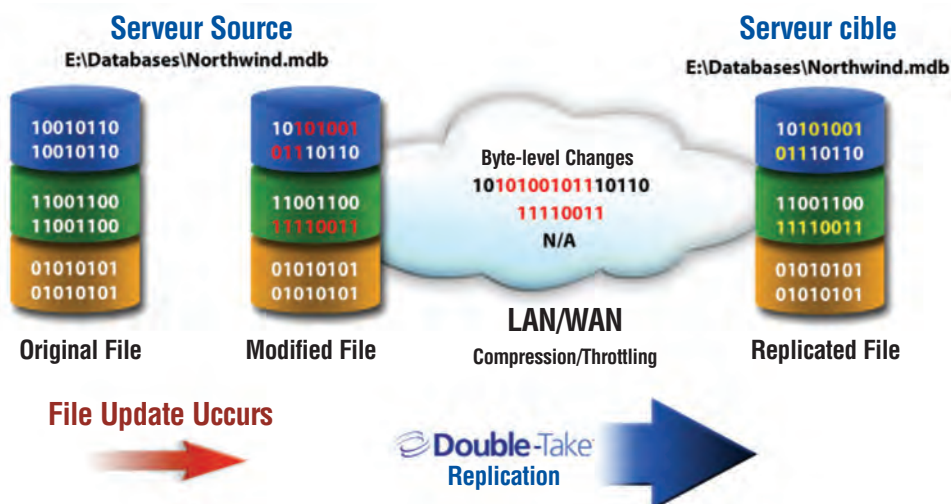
Serveur Source

E:\Databases\Northwind.mdb

Serveur cible

E:\Databases\Northwind.mdb

10010110
10010110

11001100
11001100

01010101
01010101

Original File

10101001
01110110

11001100
11110011

01010101
01010101

Modified File

Byte-level Changes
1010100101110110
11110011
N/A

LAN/WAN
Compression/Throttling

10101001
01110110

11001100
11110011

01010101
01010101

Replicated File

File Update Uccurs

Double-Take
Replication